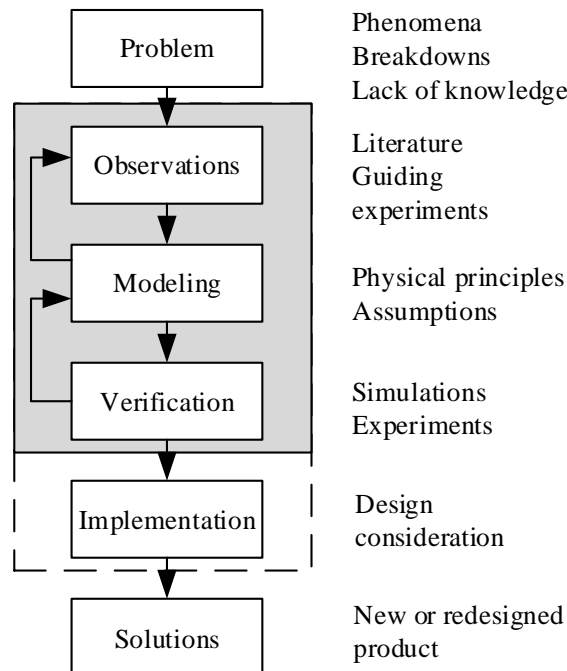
Problem

Phenomena
Breakdowns
Lack of knowledge

Observations

Literature
Guiding experiments

Modeling

Physical principles
Assumptions

Verification

Simulations
Experiments

Implementation

Design consideration

Solutions

New or redesigned product